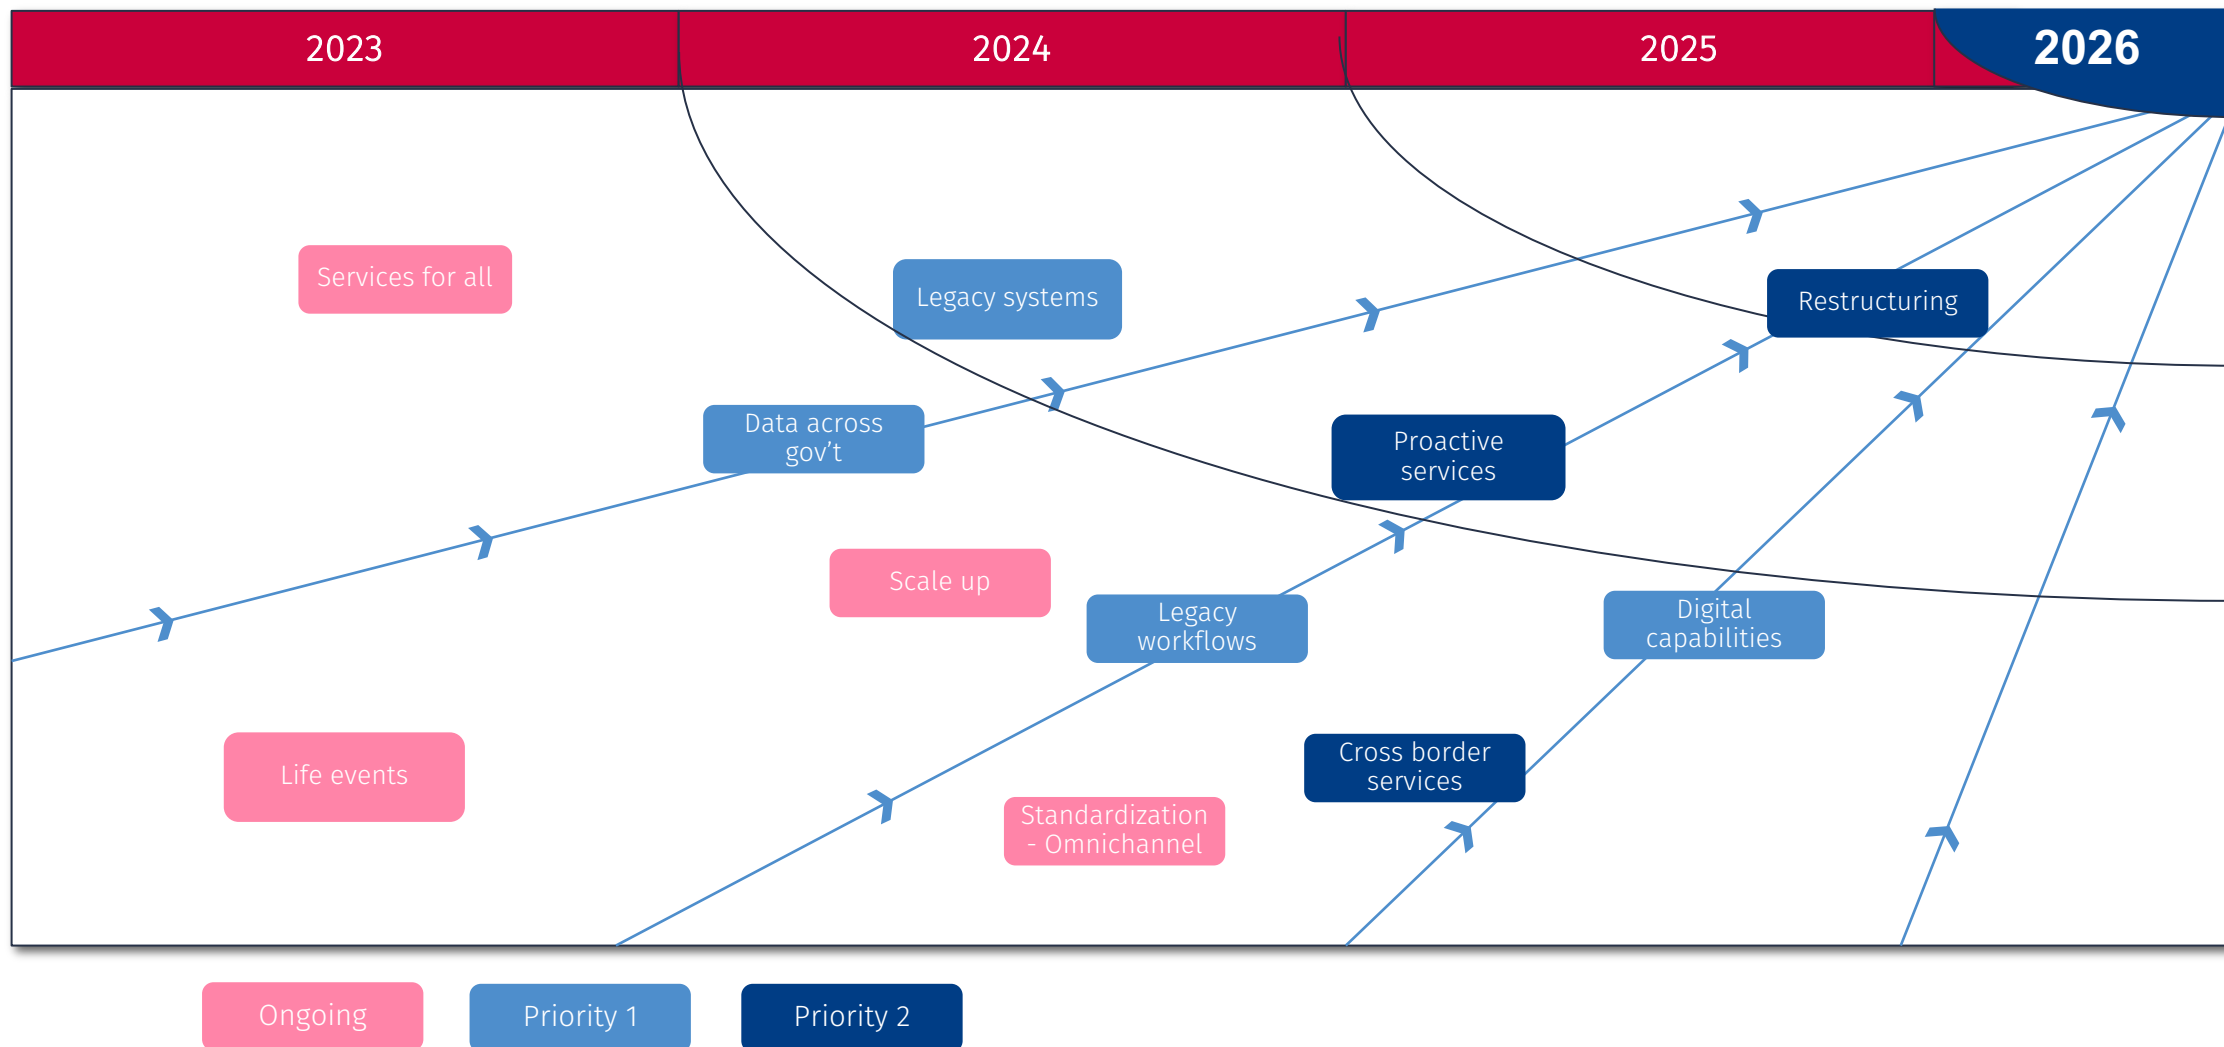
| 2023 | 2024 | 2025 | 2026 |
|---|---|---|---|

Services for all

Legacy systems

Restructuring

Data across gov’t

Proactive services

Scale up

Legacy workflows

Digital capabilities

Life events

Cross border services

Standardization - Omnichannel

Ongoing

Priority 1

Priority 2